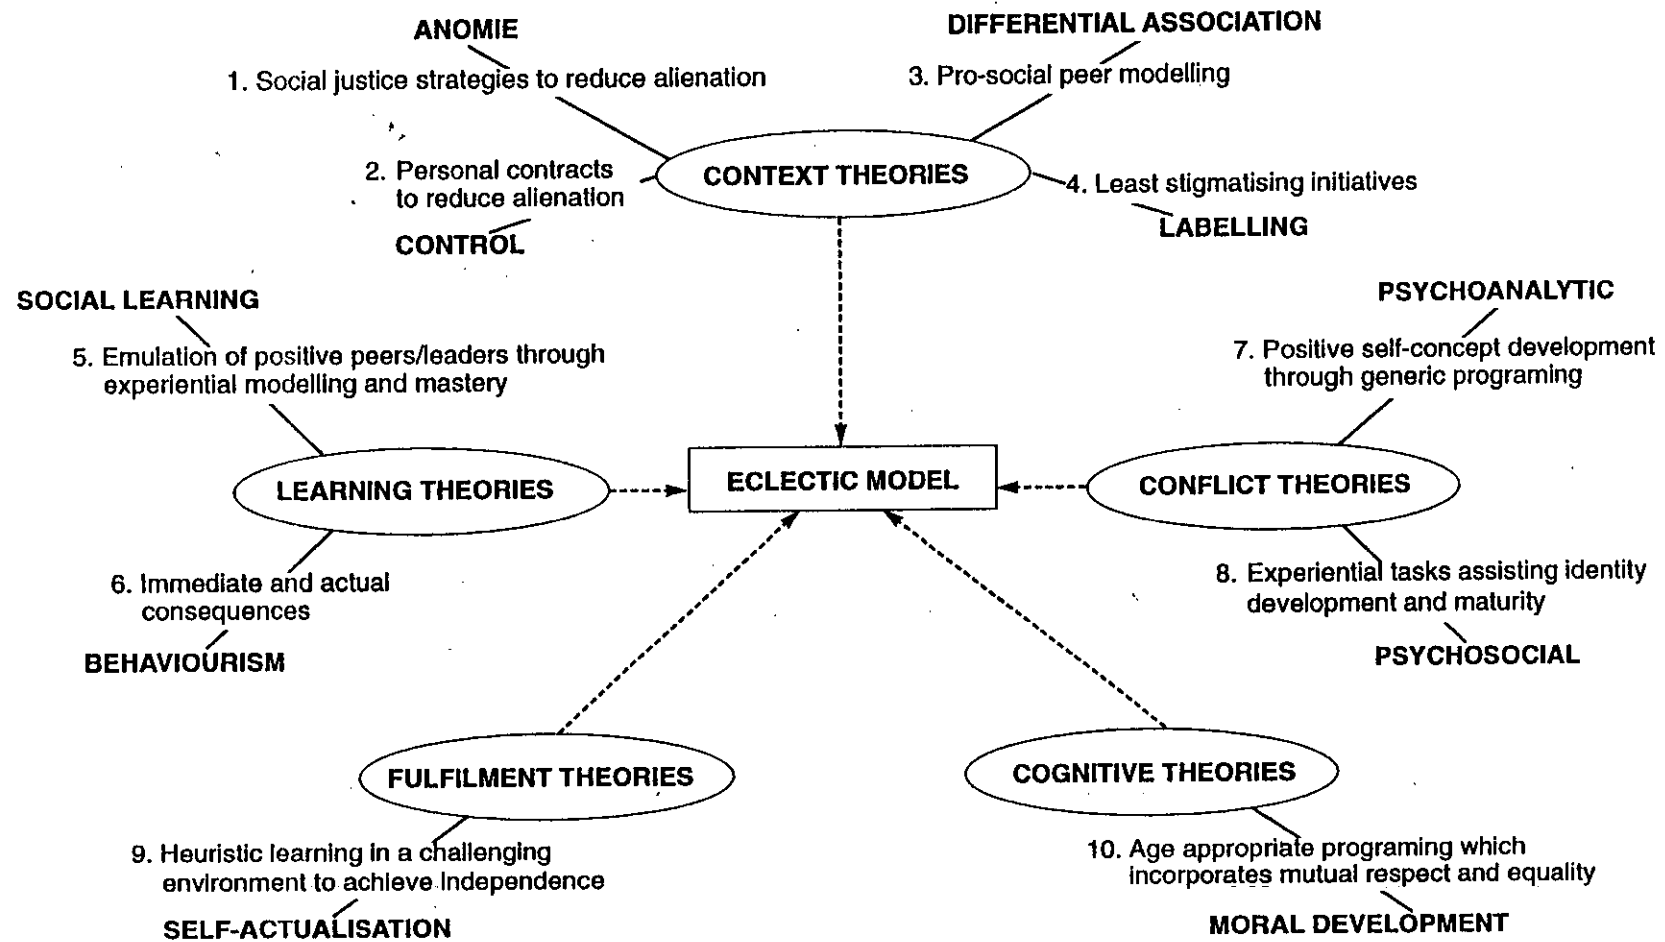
ANOMIE

1. Social justice strategies to reduce alienation

DIFFERENTIAL ASSOCIATION

3. Pro-social peer modelling

2. Personal contracts to reduce alienation

CONTROL

CONTEXT THEORIES

4. Least stigmatising initiatives

LABELLING

SOCIAL LEARNING

5. Emulation of positive peers/leaders through experiential modelling and mastery

PSYCHOANALYTIC

7. Positive self-concept development through generic programing

LEARNING THEORIES

ECLECTIC MODEL

CONFLICT THEORIES

6. Immediate and actual consequences

BEHAVIOURISM

8. Experiential tasks assisting identity development and maturity

PSYCHOSOCIAL

FULFILMENT THEORIES

COGNITIVE THEORIES

9. Heuristic learning in a challenging environment to achieve independence

SELF-ACTUALISATION

10. Age appropriate programing which incorporates mutual respect and equality

MORAL DEVELOPMENT